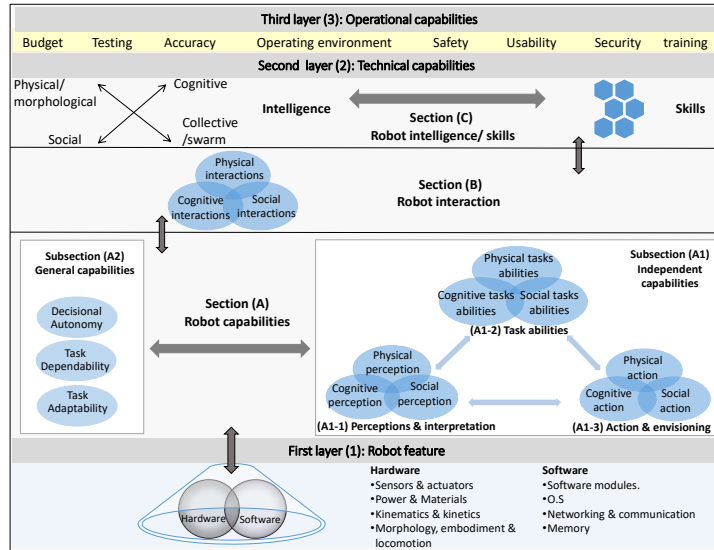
Third layer (3): Operational capabilities

Budget Testing Accuracy Operating environment Safety Usability Security training

Second layer (2): Technical capabilities

Physical/ morphological

Cognitive

Social

Collective /swarm

Intelligence

Section (C)
Robot intelligence/ skills

Skills

Physical interactions

Cognitive interactions

Social interactions

Section (B)
Robot interaction

Subsection (A2)
General capabilities

Decisional Autonomy

Task Dependability

Task Adaptability

Section (A)
Robot capabilities

Physical tasks abilities

Cognitive tasks abilities

Social tasks abilities

(A1-2) Task abilities

Subsection (A1)
Independent capabilities

Physical perception

Cognitive perception

Social perception

(A1-1) Perceptions & interpretation

Physical action

Cognitive action

Social action

(A1-3) Action & envisioning

First layer (1): Robot feature

Hardware

Software

Hardware
•Sensors & actuators
•Power & Materials
•Kinematics & kinetics
•Morphology, embodiment & locomotion

Software
•Software modules.
•O.S
•Networking & communication
•Memory